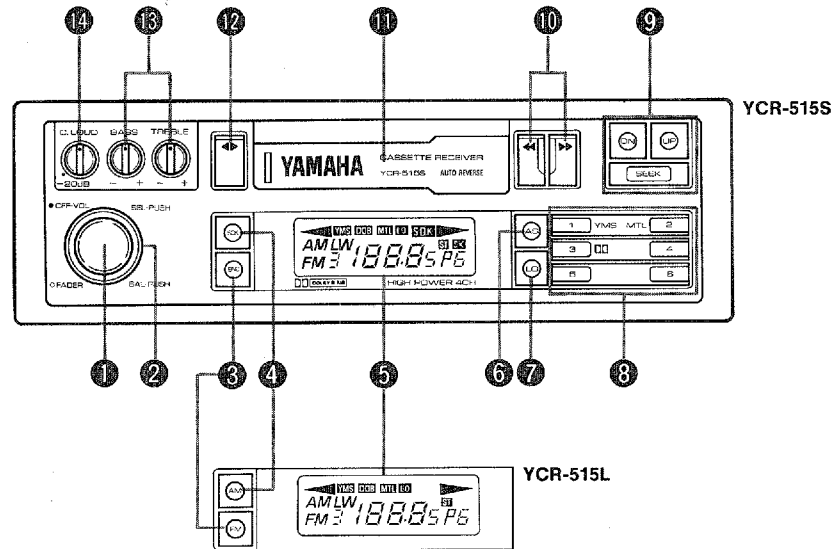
14
13
12
11
10
9

YCR-515S

C.LOUD BASS TREBLE
−20dB − + − +

YAMAHA CASSETTE RECEIVER
YCR-515S AUTO REVERSE

ON UP
SEEK

OFF-VOL SEL-PUSH
FADER BAL-PUSH

SOK
BAND
YMS DCB MTL LO SOK
AM LW
FM 3 1888.5 P6
ST SK
DOLBY B NR
HIGH POWER 4CH

AS
LO

1 YMS MTL 2
3 DD 4
5 6

1
2
3
4
5
6
7
8

YCR-515L

AM
FM
YMS DCB MTL LO
AM LW
FM 3 1888.5 P6
ST